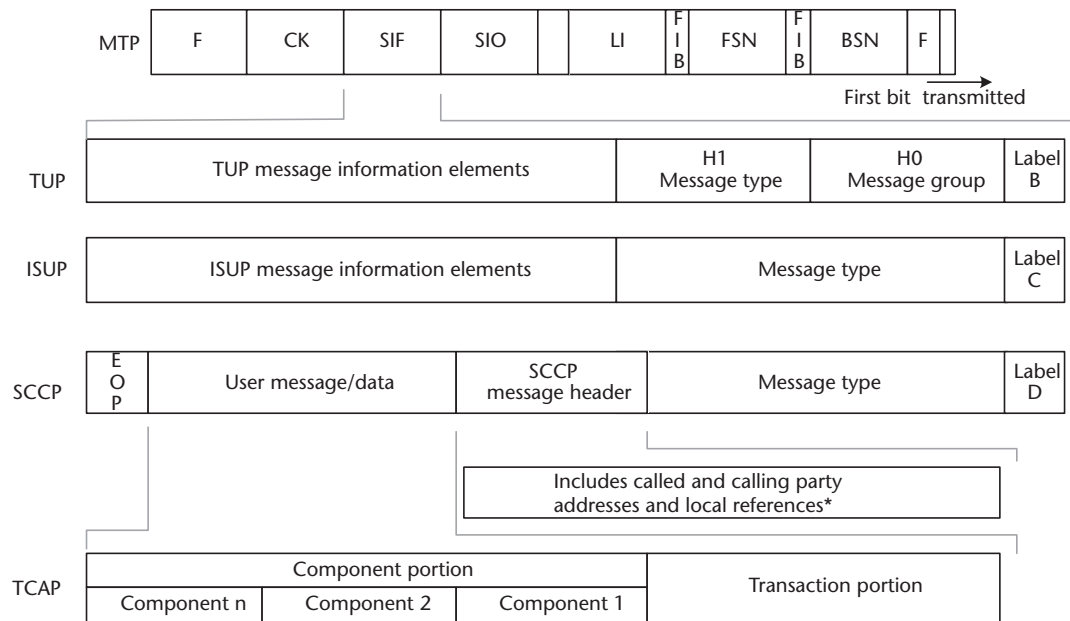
MTP

| F | CK | SIF | SIO | | LI | FIB | FSN | FIB | BSN | F | |
|---|---|---|---|---|---|---|---|---|---|---|---|

First bit transmitted

TUP

| TUP message information elements | H1 Message type | H0 Message group | Label B |
|---|---|---|---|

ISUP

| ISUP message information elements | Message type | Label C |
|---|---|---|

SCCP

| EOP | User message/data | SCCP message header | Message type | Label D |
|---|---|---|---|---|

Includes called and calling party addresses and local references*

TCAP

| Component portion | | | Transaction portion |
|---|---|---|---|
| Component n | Component 2 | Component 1 | |